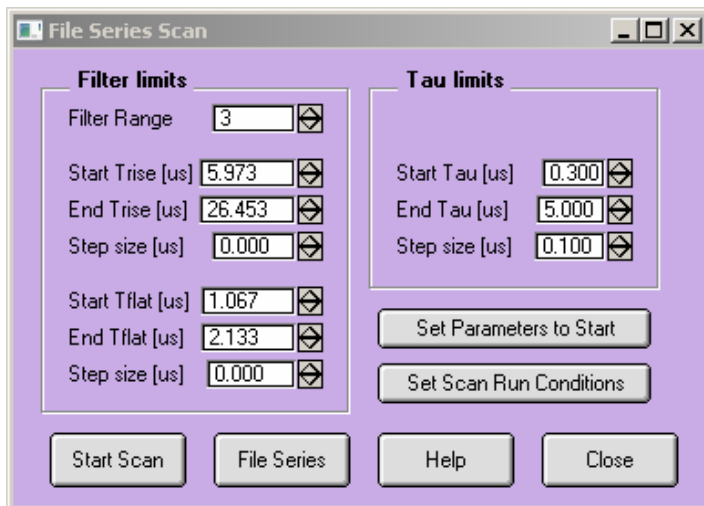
File Series Scan

Filter limits

Filter Range 3

Start Trise [us] 5.973

End Trise [us] 26.453

Step size [us] 0.000

Start Tflat [us] 1.067

End Tflat [us] 2.133

Step size [us] 0.000

Tau limits

Start Tau [us] 0.300

End Tau [us] 5.000

Step size [us] 0.100

Set Parameters to Start

Set Scan Run Conditions

Start Scan

File Series

Help

Close